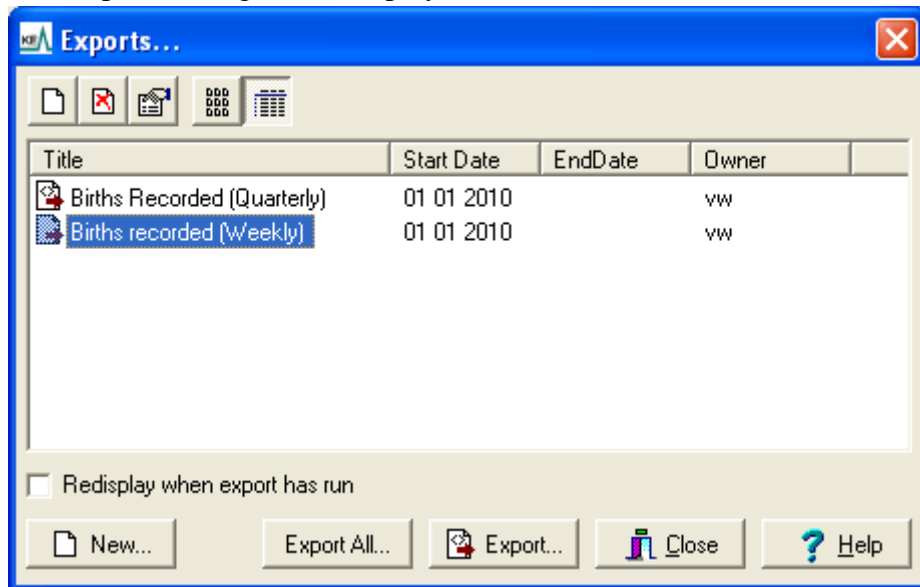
Exports...

| Title | Start Date | EndDate | Owner |
|---|---|---|---|
| Births Recorded (Quarterly) | 01 01 2010 | | vw |
| Births recorded (Weekly) | 01 01 2010 | | vw |

Redisplay when export has run

New... Export All... Export... Close Help